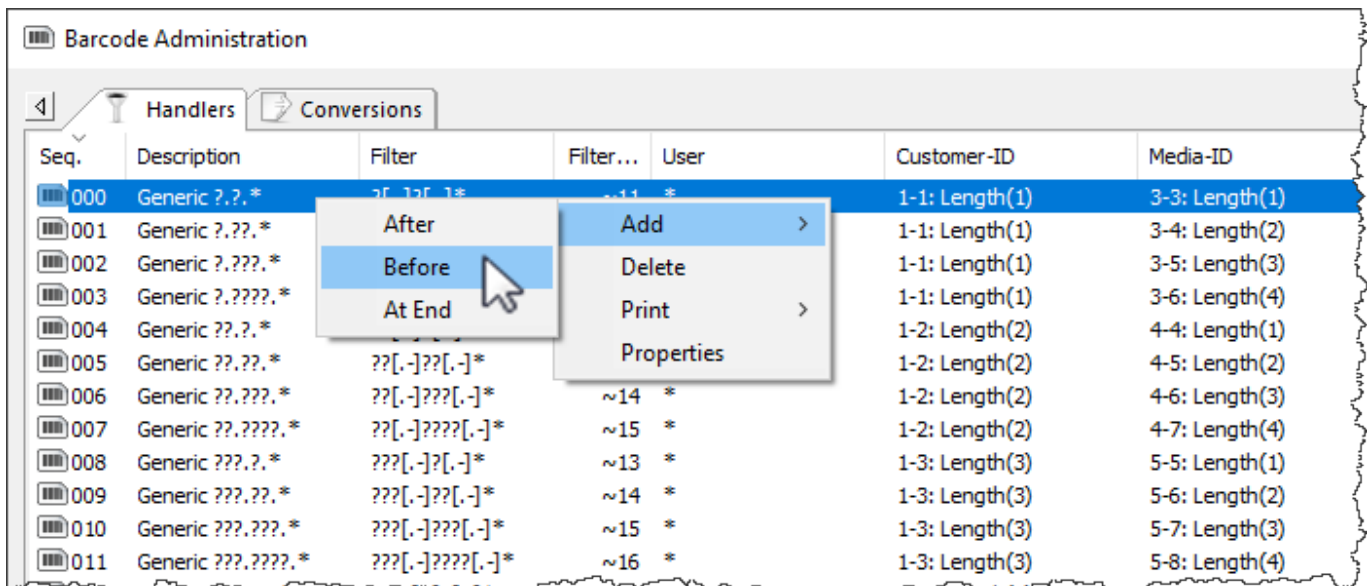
Barcode Administration

Handlers | Conversions

| Seq. | Description | Filter | Filter… | User | Customer-ID | Media-ID |
|---|---|---|---|---|---|---|
| 000 | Generic ?.?.* | ?[.-]?[.-]* | ~11 | * | 1-1: Length(1) | 3-3: Length(1) |
| 001 | Generic ?.??.* | | | | 1-1: Length(1) | 3-4: Length(2) |
| 002 | Generic ?.???.* | | | | 1-1: Length(1) | 3-5: Length(3) |
| 003 | Generic ?.????.* | | | | 1-1: Length(1) | 3-6: Length(4) |
| 004 | Generic ??.?.* | | | | 1-2: Length(2) | 4-4: Length(1) |
| 005 | Generic ??.??.* | ??[.-]??[.-]* | | | 1-2: Length(2) | 4-5: Length(2) |
| 006 | Generic ??.???.* | ??[.-]???[.-]* | ~14 | * | 1-2: Length(2) | 4-6: Length(3) |
| 007 | Generic ??.????.* | ??[.-]????[.-]* | ~15 | * | 1-2: Length(2) | 4-7: Length(4) |
| 008 | Generic ???.?.* | ???[.-]?[.-]* | ~13 | * | 1-3: Length(3) | 5-5: Length(1) |
| 009 | Generic ???.??.* | ???[.-]??[.-]* | ~14 | * | 1-3: Length(3) | 5-6: Length(2) |
| 010 | Generic ???.???.* | ???[.-]???[.-]* | ~15 | * | 1-3: Length(3) | 5-7: Length(3) |
| 011 | Generic ???.????.* | ???[.-]????[.-]* | ~16 | * | 1-3: Length(3) | 5-8: Length(4) |

After
Before
At End

Add >
Delete
Print >
Properties